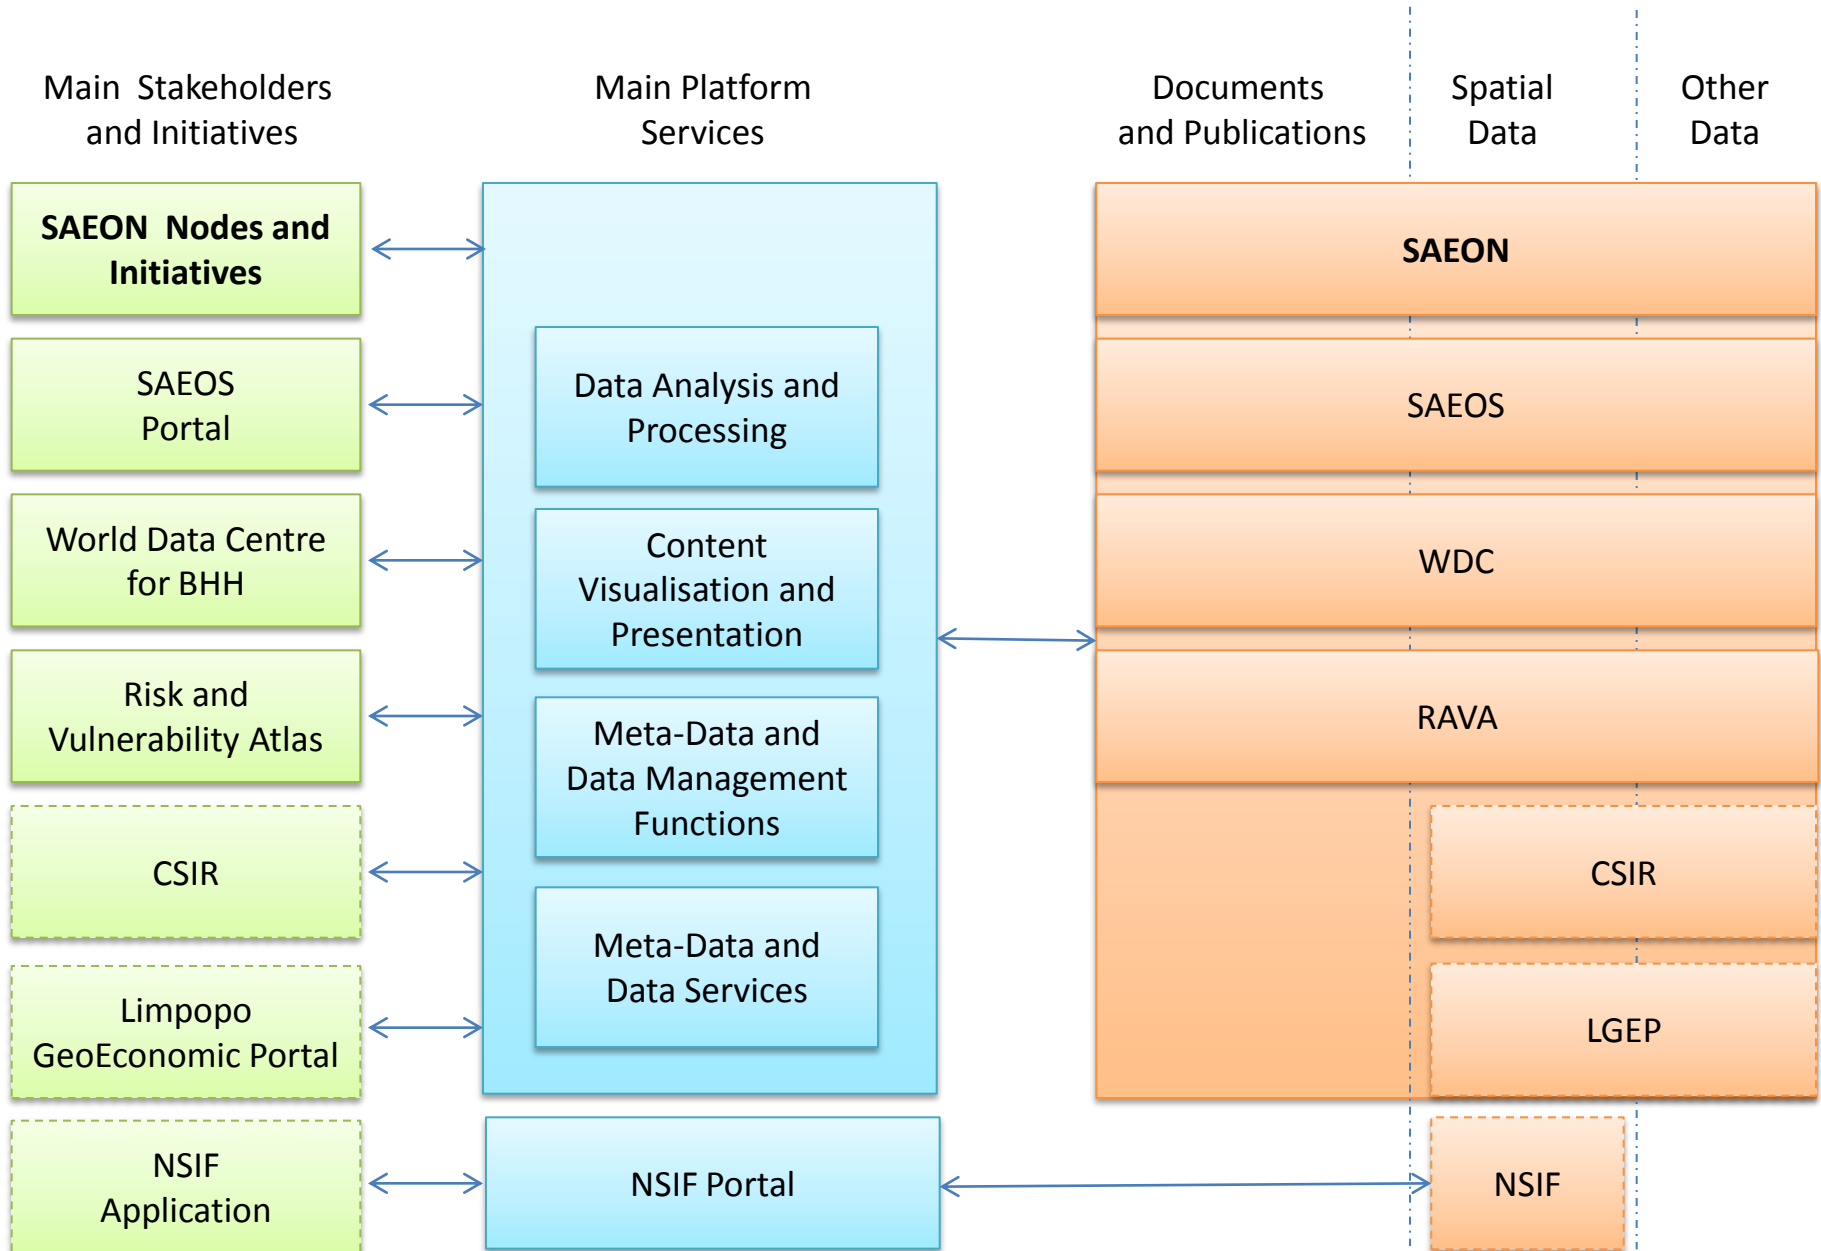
Main Stakeholders and Initiatives

Main Platform Services

Documents and Publications

Spatial Data

Other Data

SAEON Nodes and Initiatives

SAEOS Portal

World Data Centre for BHH

Risk and Vulnerability Atlas

CSIR

Limpopo GeoEconomic Portal

NSIF Application

Data Analysis and Processing

Content Visualisation and Presentation

Meta-Data and Data Management Functions

Meta-Data and Data Services

NSIF Portal

SAEON

SAEOS

WDC

RAVA

CSIR

LGEP

NSIF